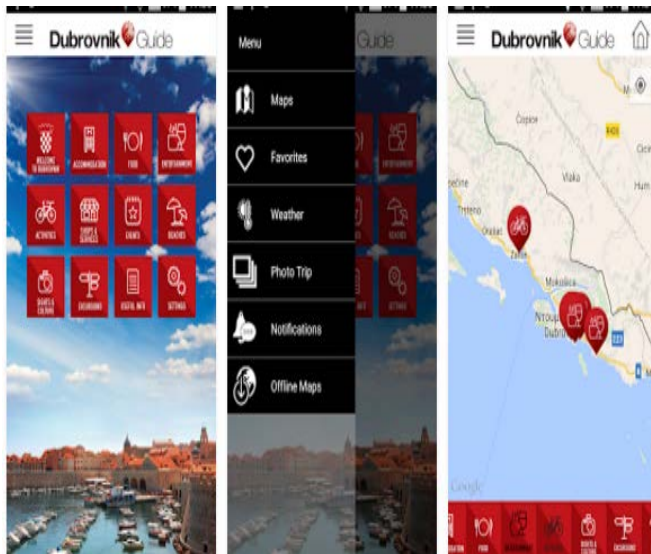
Dubrovnik Guide

WELCOME TO DUBROVNIK
ACCOMMODATION
FOOD
ENTERTAINMENT
ACTIVITIES
SHOPS & SERVICES
EVENTS
BEACHES
SIGHTS & CULTURE
EXCURSIONS
USEFUL INFO
SETTINGS

Menu
Guide
Maps
Favorites
Weather
Photo Trip
Notifications
Offline Maps

Dubrovnik Guide
Ciproe
Vlaka
Hum
Zaton
Mokošica
Dubrovnik
Google